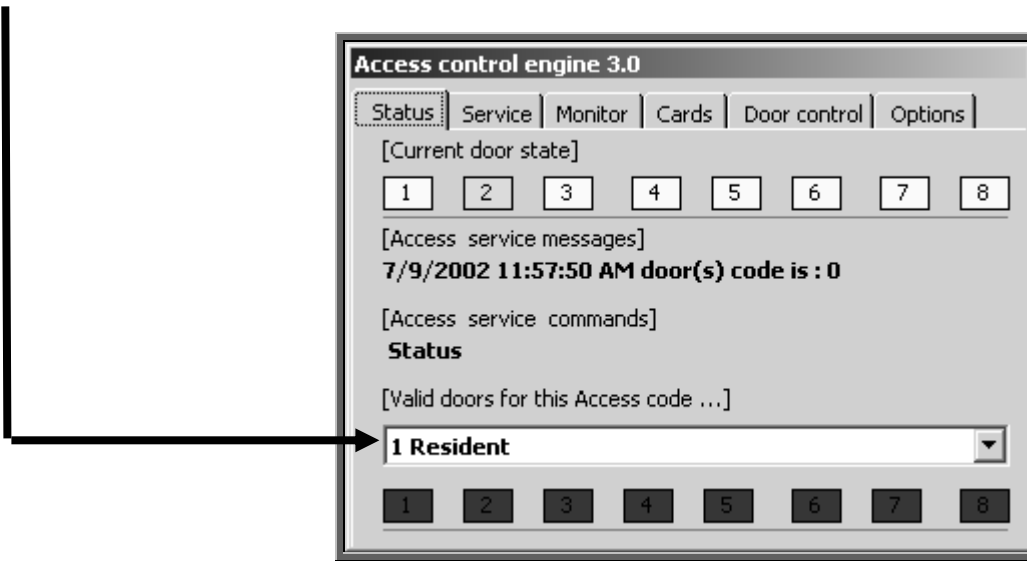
Access control engine 3.0

Status | Service | Monitor | Cards | Door control | Options

[Current door state]

1 2 3 4 5 6 7 8

[Access service messages]

**7/9/2002 11:57:50 AM door(s) code is : 0**

[Access service commands]

**Status**

[Valid doors for this Access code ...]

**1 Resident**

1 2 3 4 5 6 7 8